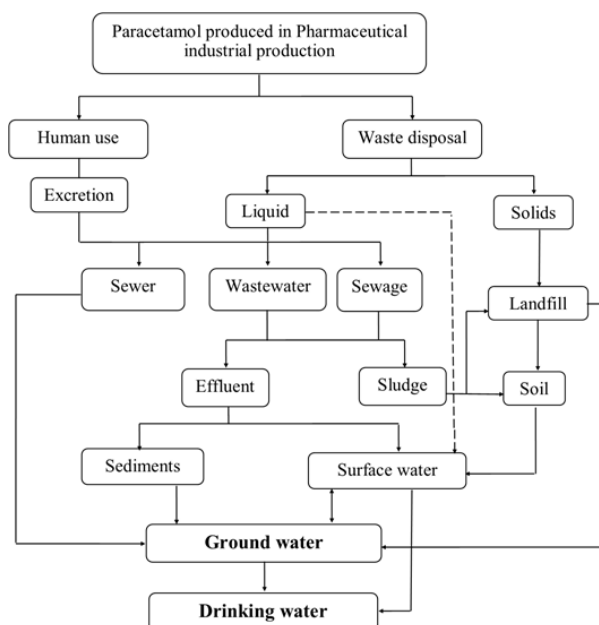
Paracetamol produced in Pharmaceutical industrial production

Human use

Waste disposal

Excretion

Liquid

Solids

Sewer

Wastewater

Sewage

Landfill

Effluent

Sludge

Soil

Sediments

Surface water

Ground water

Drinking water